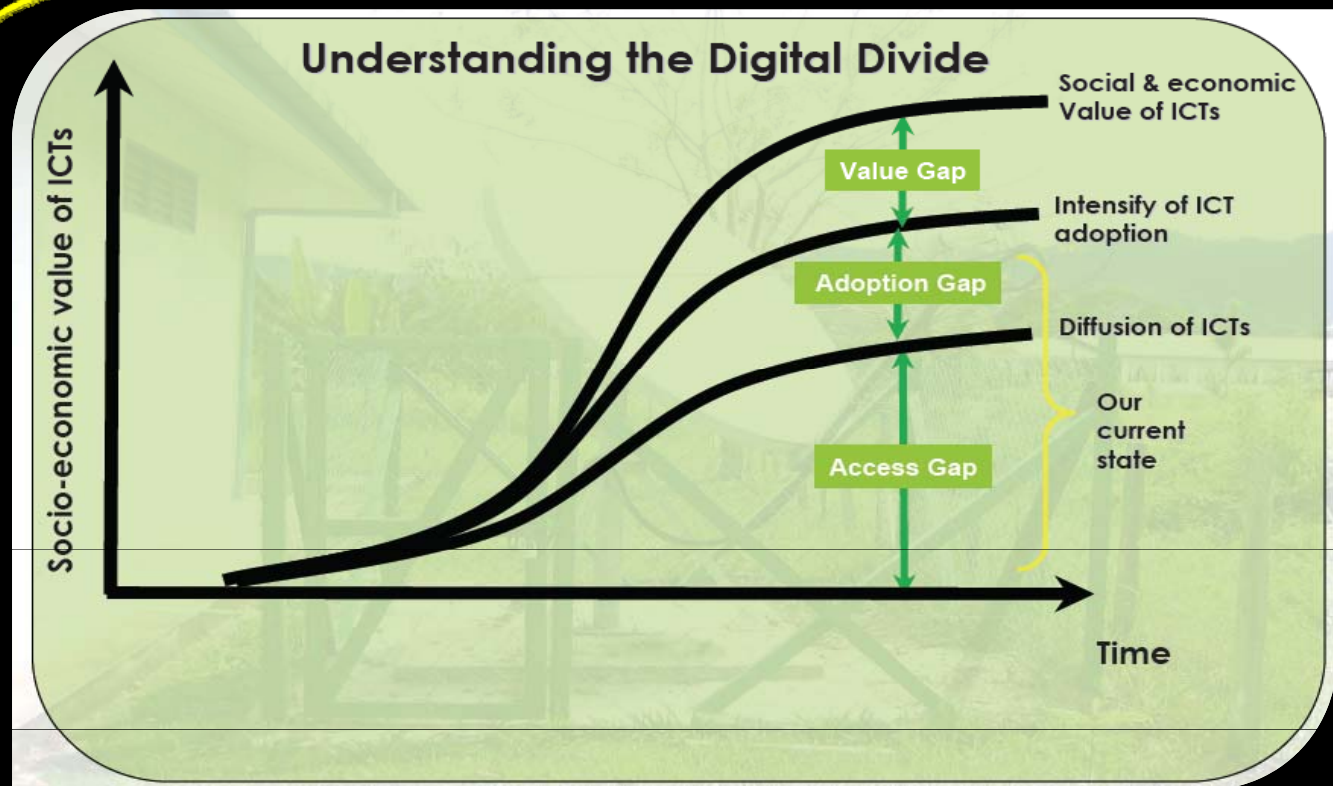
Understanding the Digital Divide

Socio-economic value of ICTs

Social & economic Value of ICTs

Value Gap

Intensify of ICT adoption

Adoption Gap

Diffusion of ICTs

Our current state

Access Gap

Time